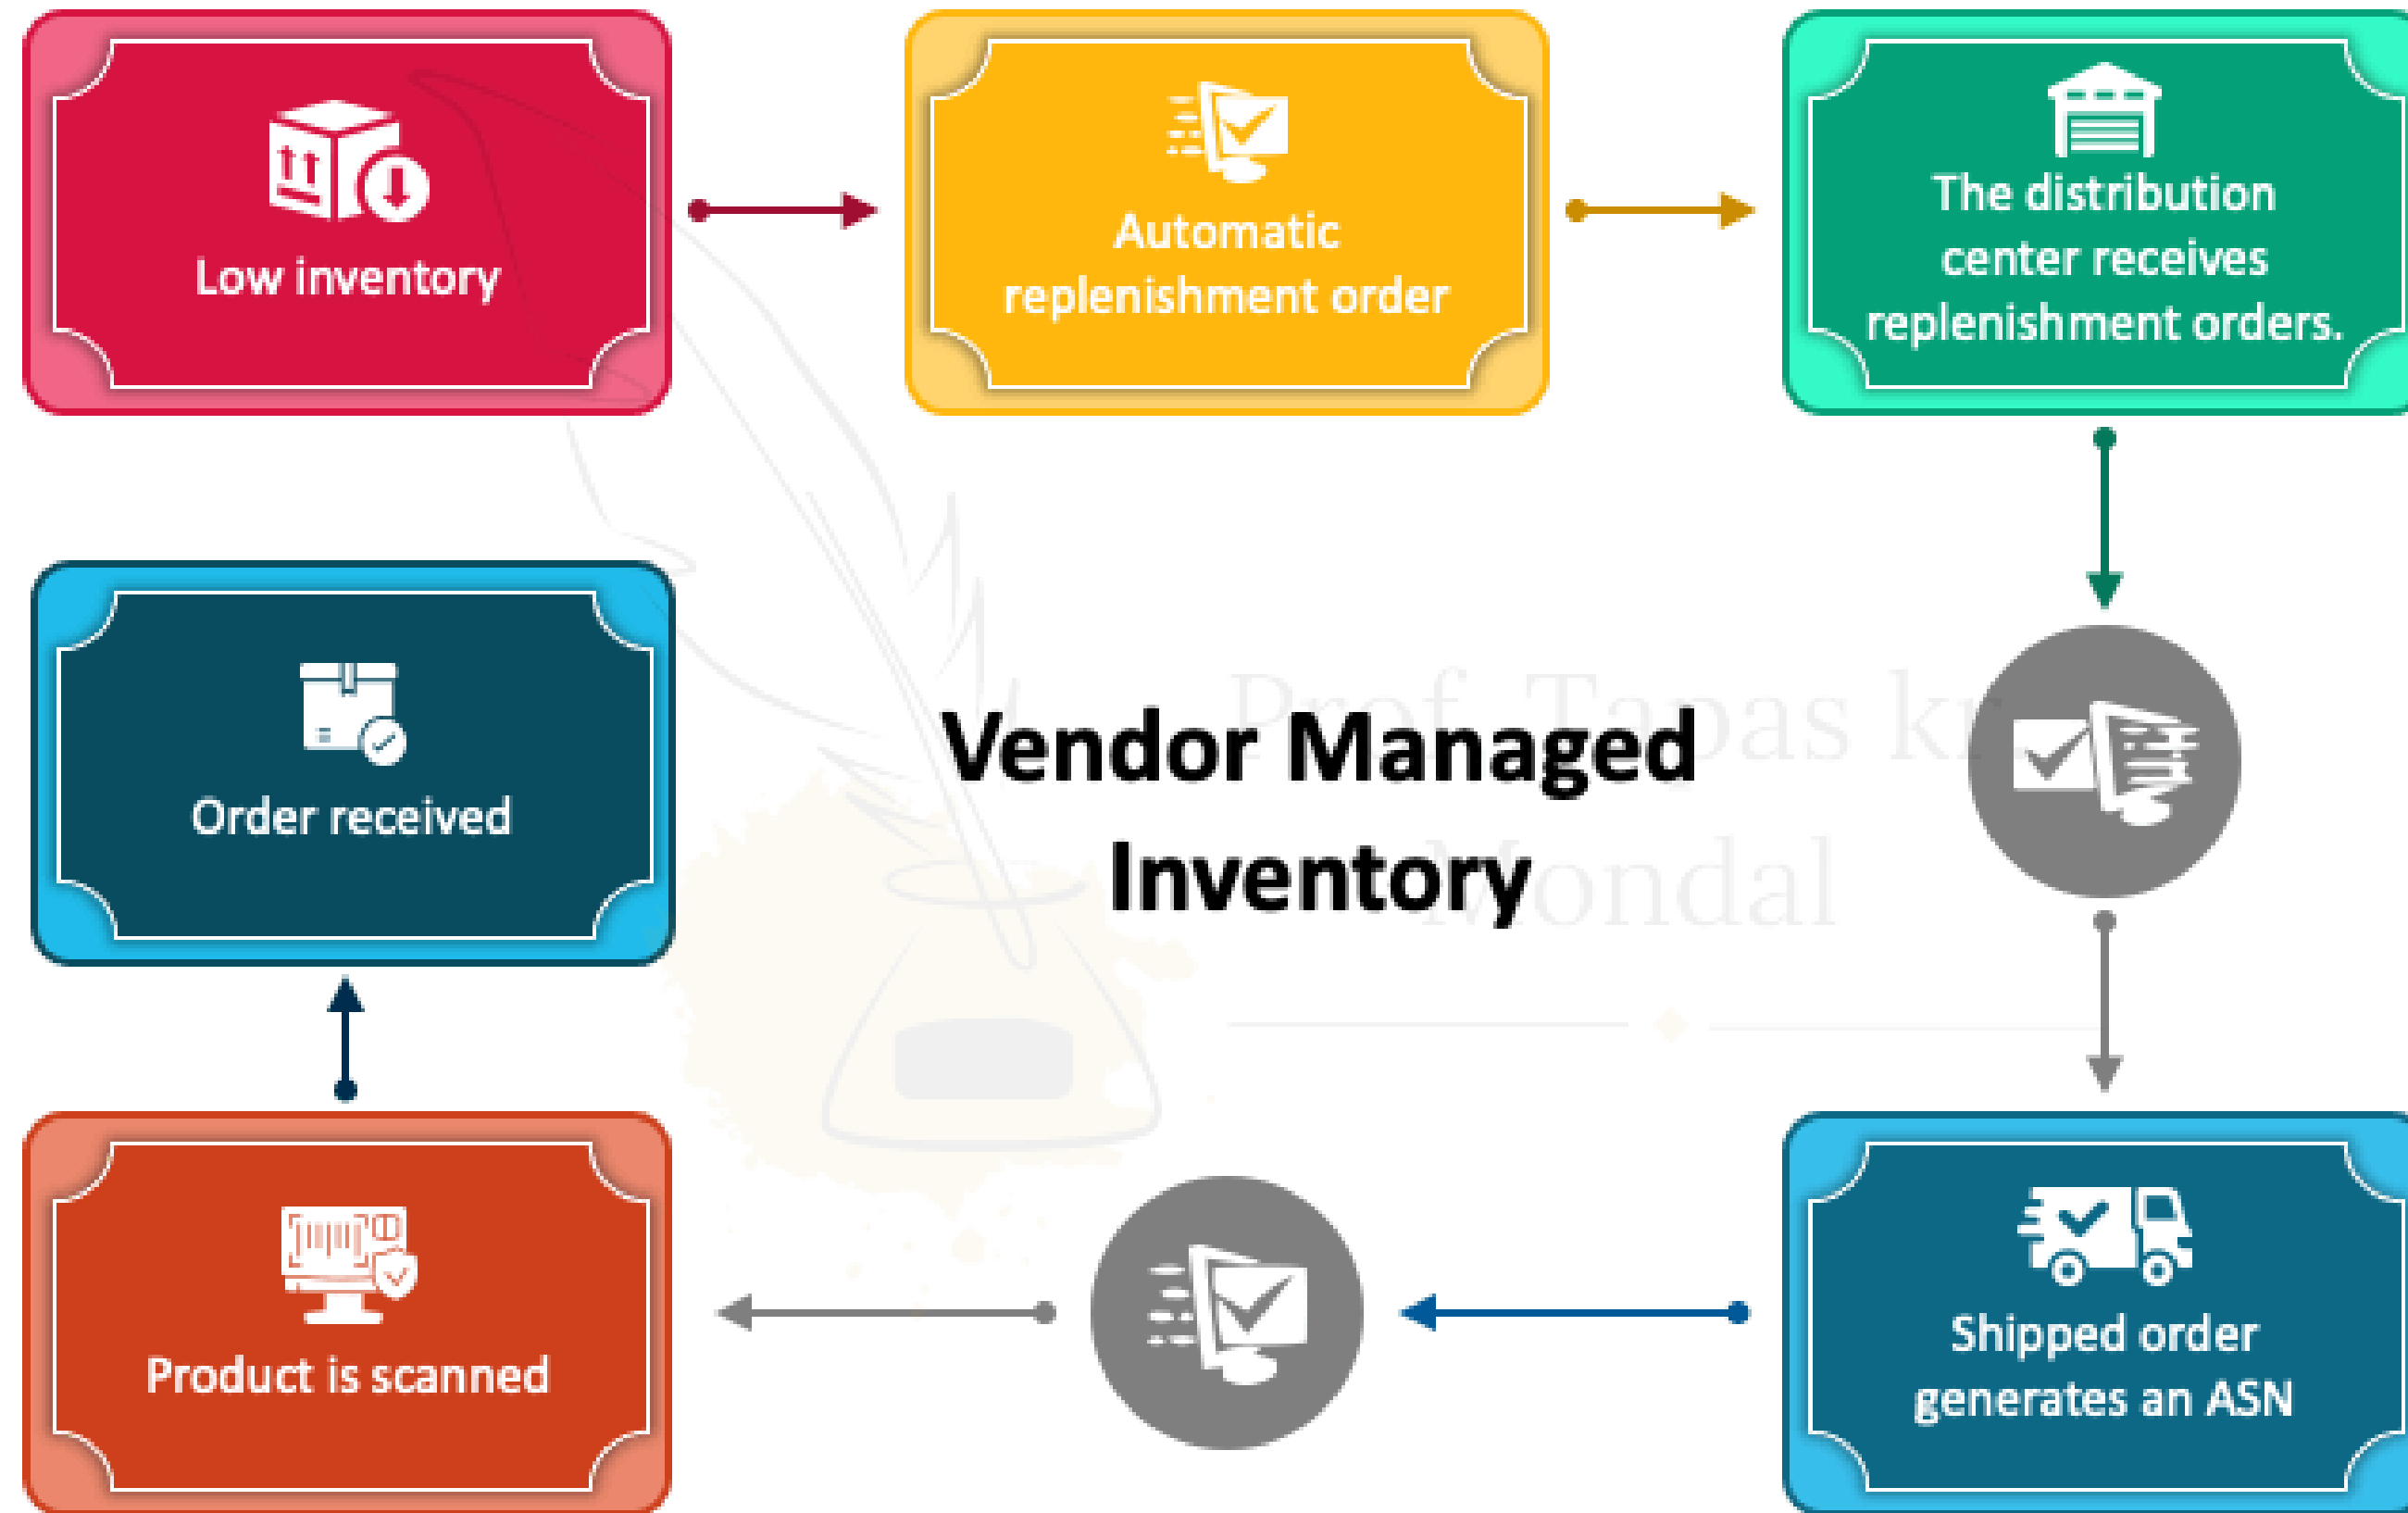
Low inventory

Automatic replenishment order

The distribution center receives replenishment orders.

Order received

Vendor Managed Inventory

Prof. Tapas k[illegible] Mondal

Product is scanned

Shipped order generates an ASN